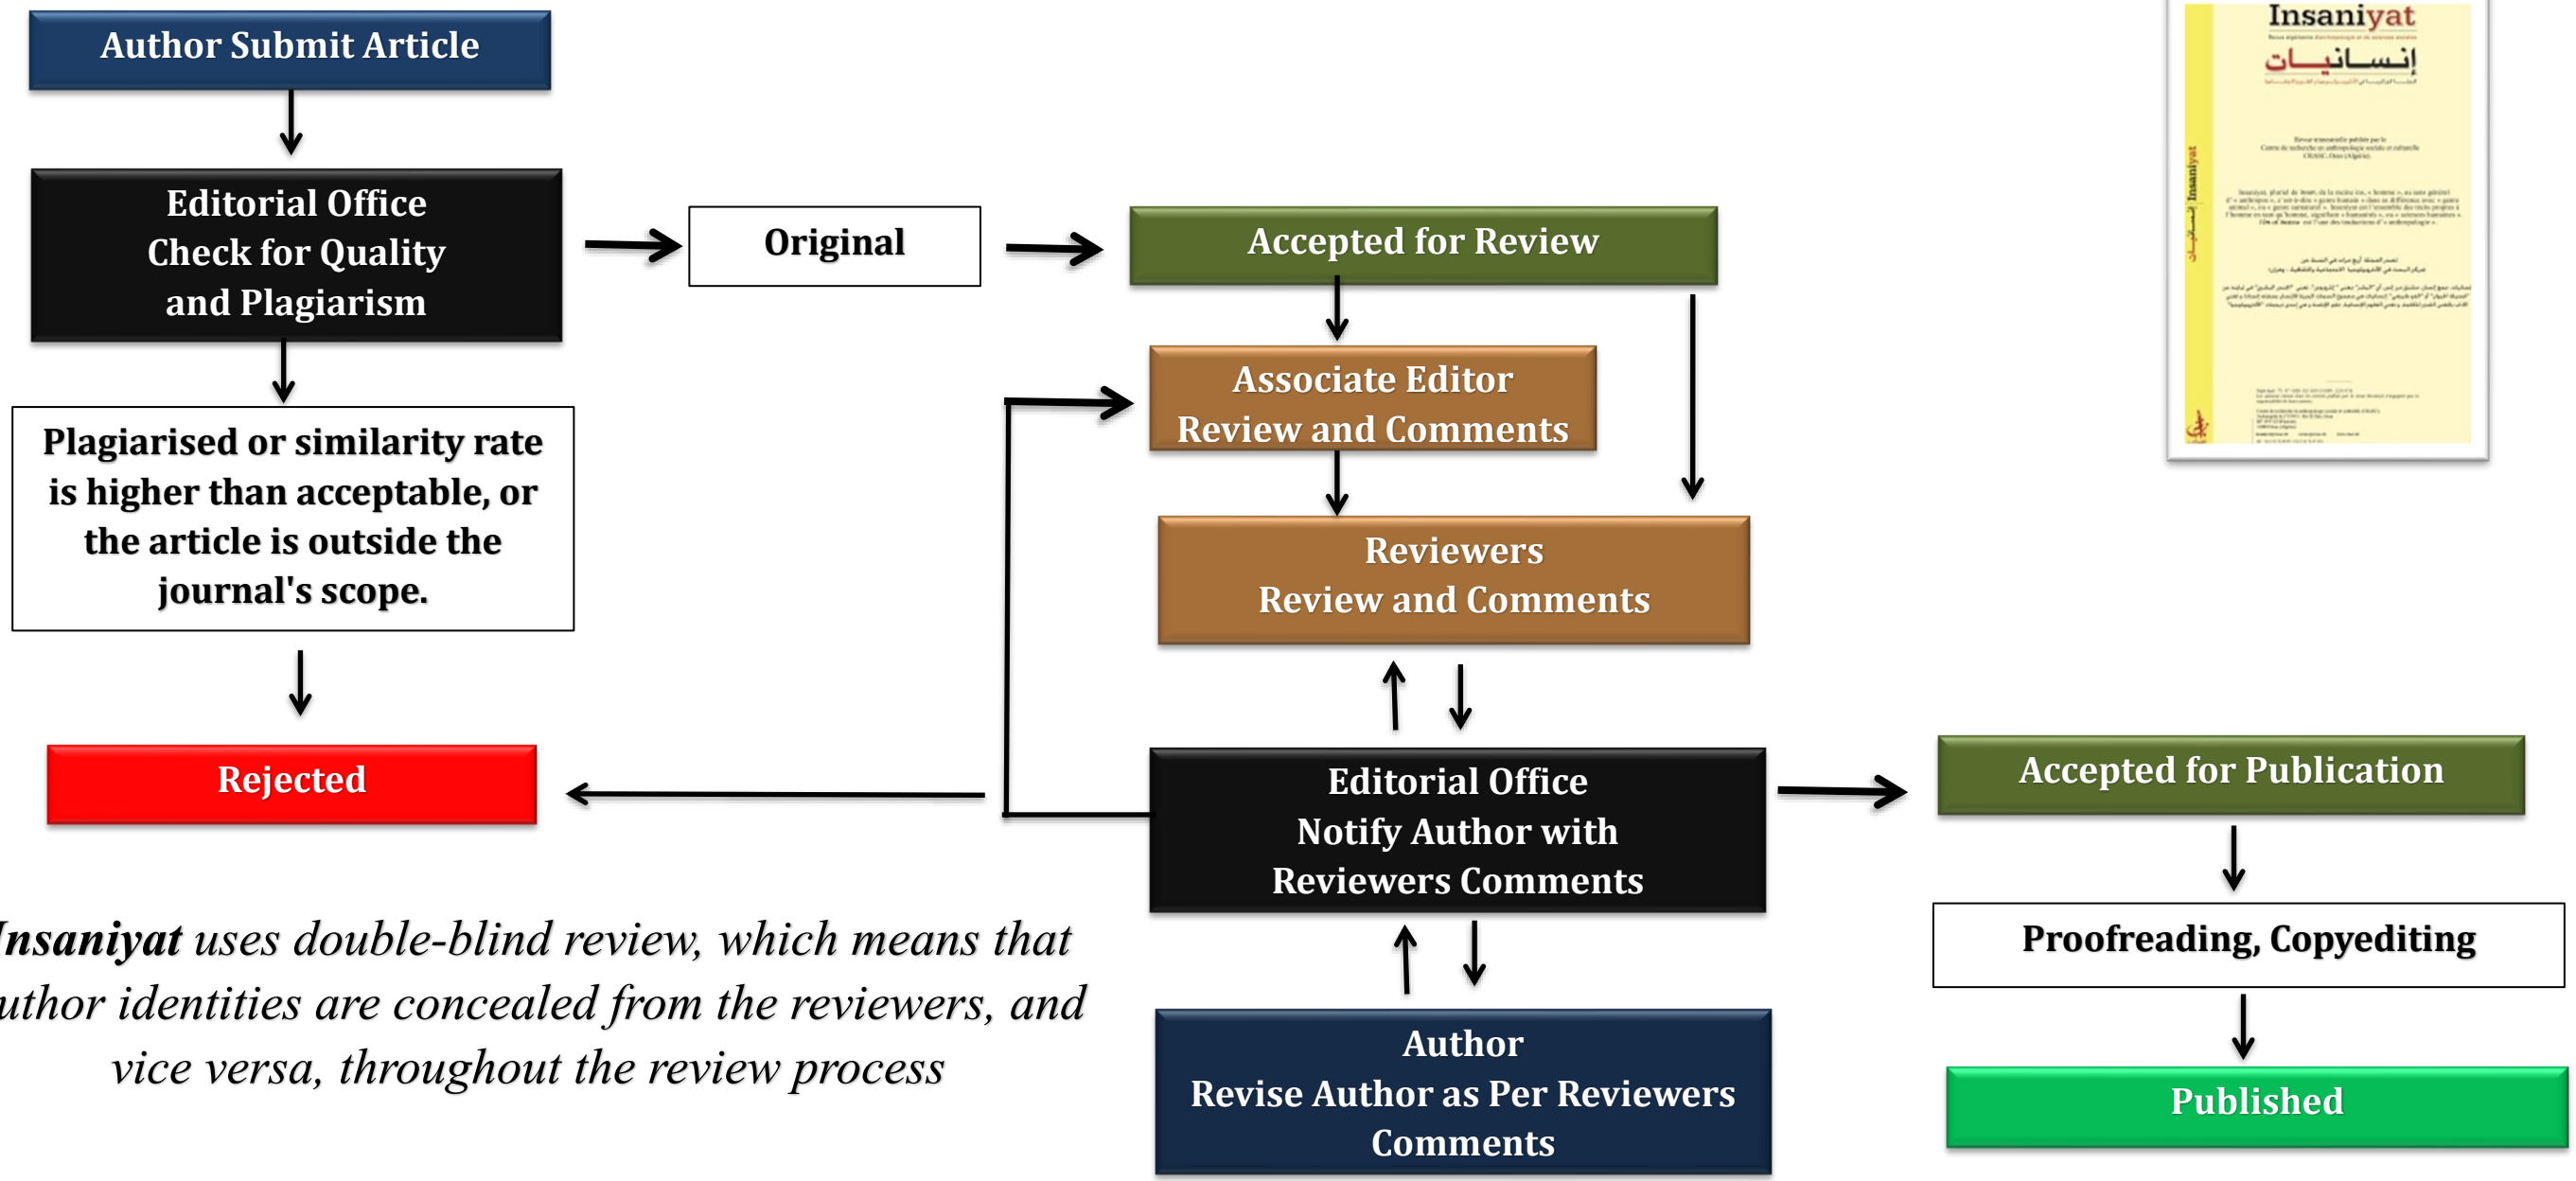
Author Submit Article

Editorial Office
Check for Quality
and Plagiarism

Original

Accepted for Review

Associate Editor
Review and Comments

Reviewers
Review and Comments

Plagiarised or similarity rate is higher than acceptable, or the article is outside the journal's scope.

Rejected

Editorial Office
Notify Author with
Reviewers Comments

Accepted for Publication

Proofreading, Copyediting

Published

Author
Revise Author as Per Reviewers Comments

Insaniyat

إنسانيات

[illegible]

nsaniyat uses double-blind review, which means that uthor identities are concealed from the reviewers, and vice versa, throughout the review process